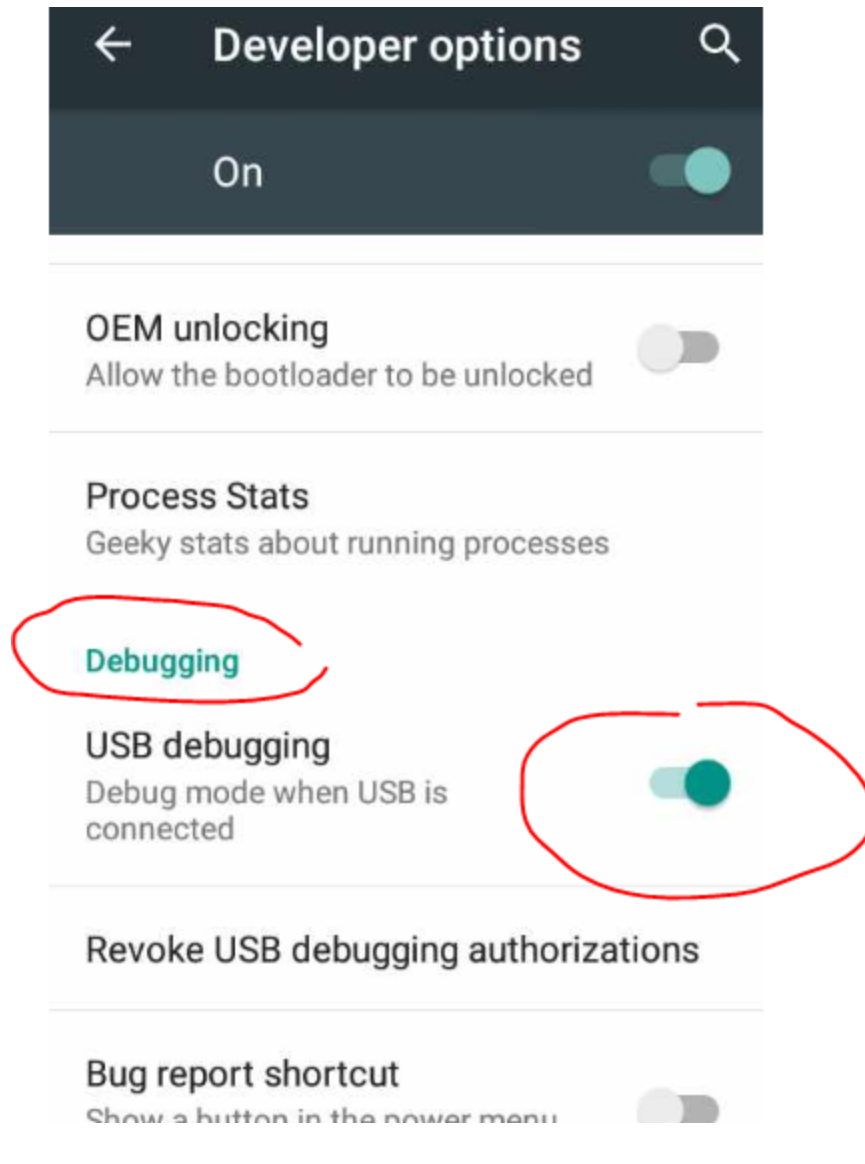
Developer options

On

OEM unlocking
Allow the bootloader to be unlocked

Process Stats
Geeky stats about running processes

Debugging

USB debugging
Debug mode when USB is connected

Revoke USB debugging authorizations

Bug report shortcut
Show a button in the power menu